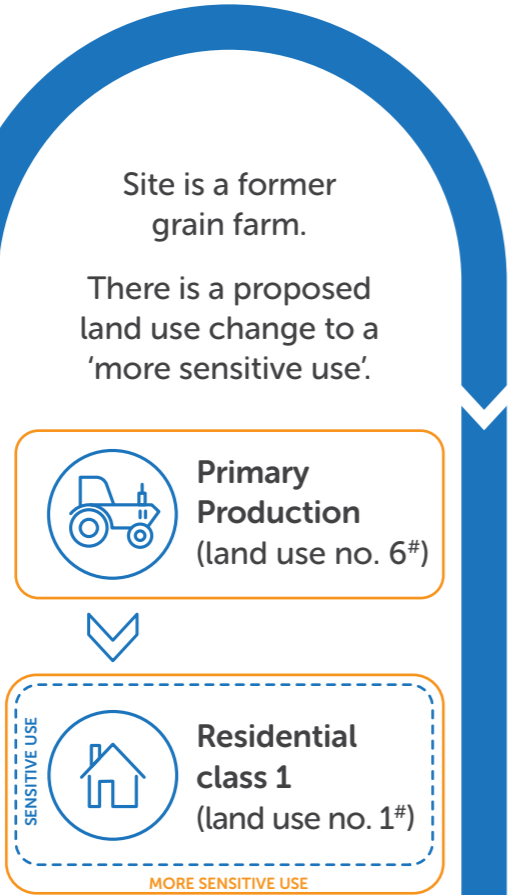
Site is a former grain farm.

There is a proposed land use change to a 'more sensitive use'.

Primary Production (land use no. 6$^{\#}$)

SENSITIVE USE

Residential class 1 (land use no. 1$^{\#}$)

MORE SENSITIVE USE